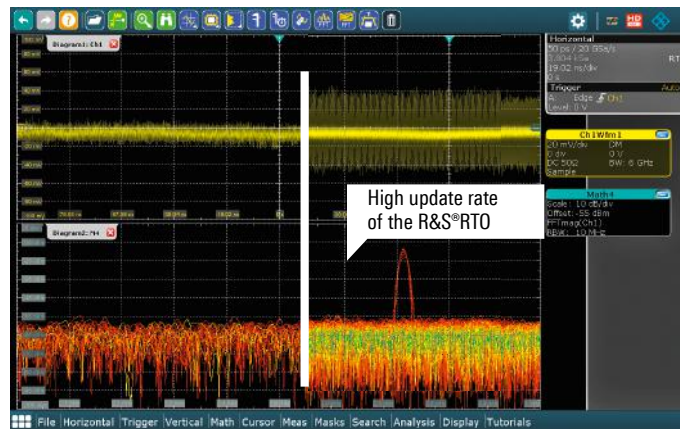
Diagram1: Ch1

Diagram2: M4

Horizontal
50 ps / 20 GSa/s
19.02 ns/div

Trigger
A: Edge Ch1
Level: 0 V

Auto

Ch1Wfm1
20 mV/div
0 div
DC 50Ω
Sample
DM
0 V
BW: 6 GHz

Math4
Scale: 10 dB/div
Offset: -55 dBm
FFTmag(Ch1)
RBW: 10 MHz

High update rate of the R&S®RTO

File Horizontal Trigger Vertical Math Cursor Meas Masks Search Analysis Display Tutorials